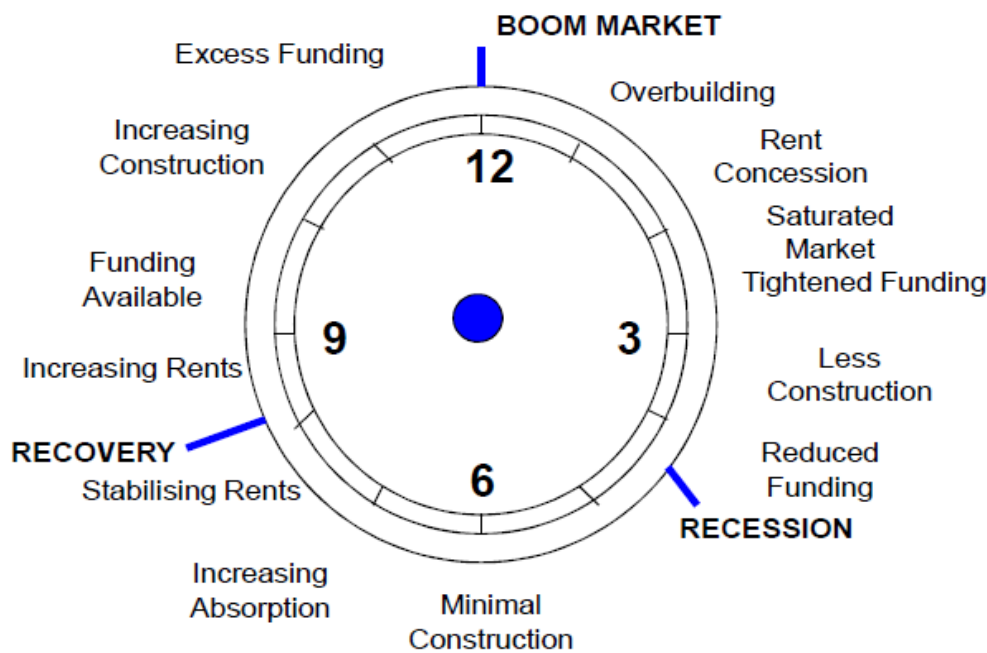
BOOM MARKET

Excess Funding

Overbuilding

Increasing Construction

Rent Concession

Saturated Market Tightened Funding

Funding Available

12

9

3

6

Less Construction

Increasing Rents

RECOVERY

Reduced Funding

Stabilising Rents

RECESSION

Increasing Absorption

Minimal Construction